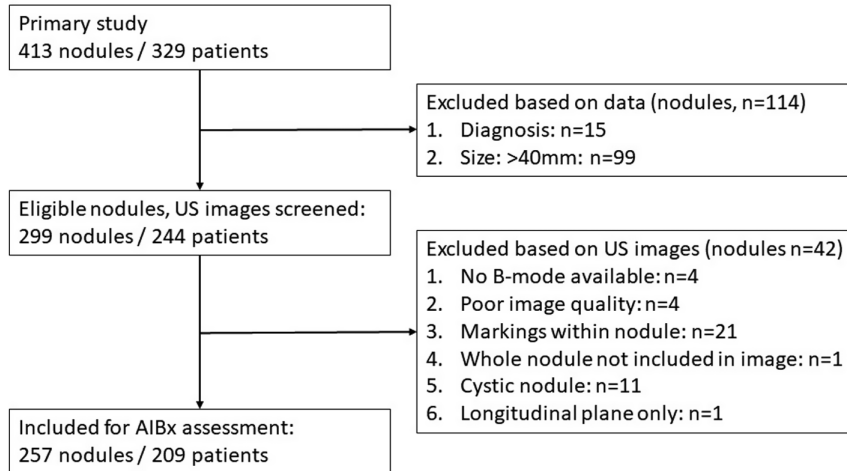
Primary study
413 nodules / 329 patients

Excluded based on data (nodules, n=114)
1. Diagnosis: n=15
2. Size: >40mm: n=99

Eligible nodules, US images screened:
299 nodules / 244 patients

Excluded based on US images (nodules n=42)
1. No B-mode available: n=4
2. Poor image quality: n=4
3. Markings within nodule: n=21
4. Whole nodule not included in image: n=1
5. Cystic nodule: n=11
6. Longitudinal plane only: n=1

Included for AIBx assessment:
257 nodules / 209 patients